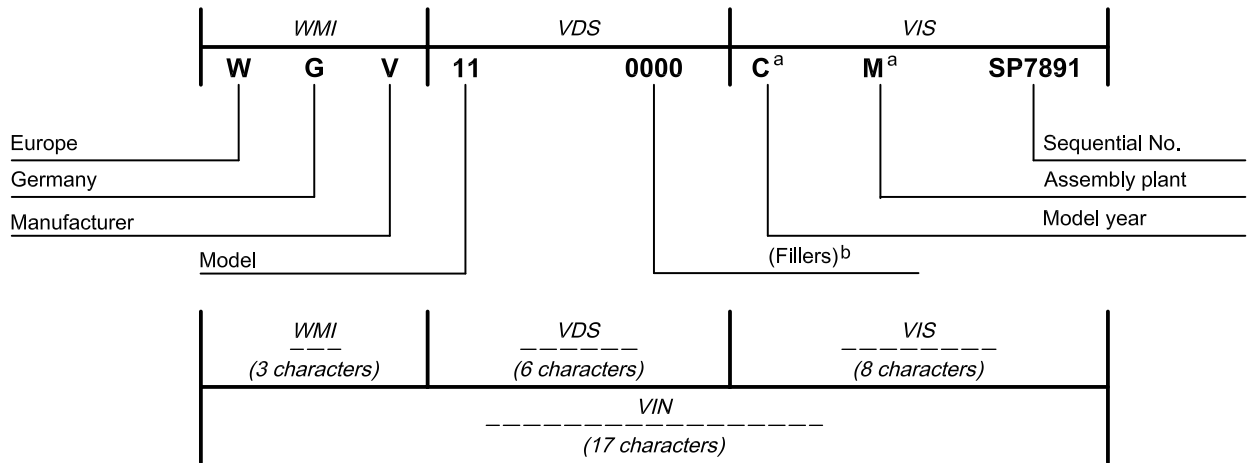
WMI | VDS | VIS

W G V 11 0000 C$^a$ M$^a$ SP7891

Europe

Germany

Manufacturer

Model

Sequential No.

Assembly plant

Model year

(Fillers)$^b$

WMI
– – –
(3 characters)

VDS
– – – – – –
(6 characters)

VIS
– – – – – – – –
(8 characters)

VIN
– – – – – – – – – – – – – – – – –
(17 characters)